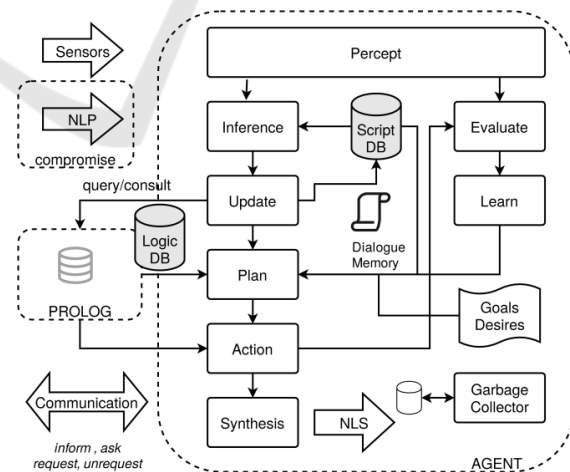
Sensors

NLP

compromise

query/consult

PROLOG

Logic DB

Percept

Inference

Script DB

Evaluate

Update

Learn

Dialogue Memory

Plan

Goals Desires

Action

Communication

inform , ask request, unrequest

Synthesis

NLS

Garbage Collector

AGENT